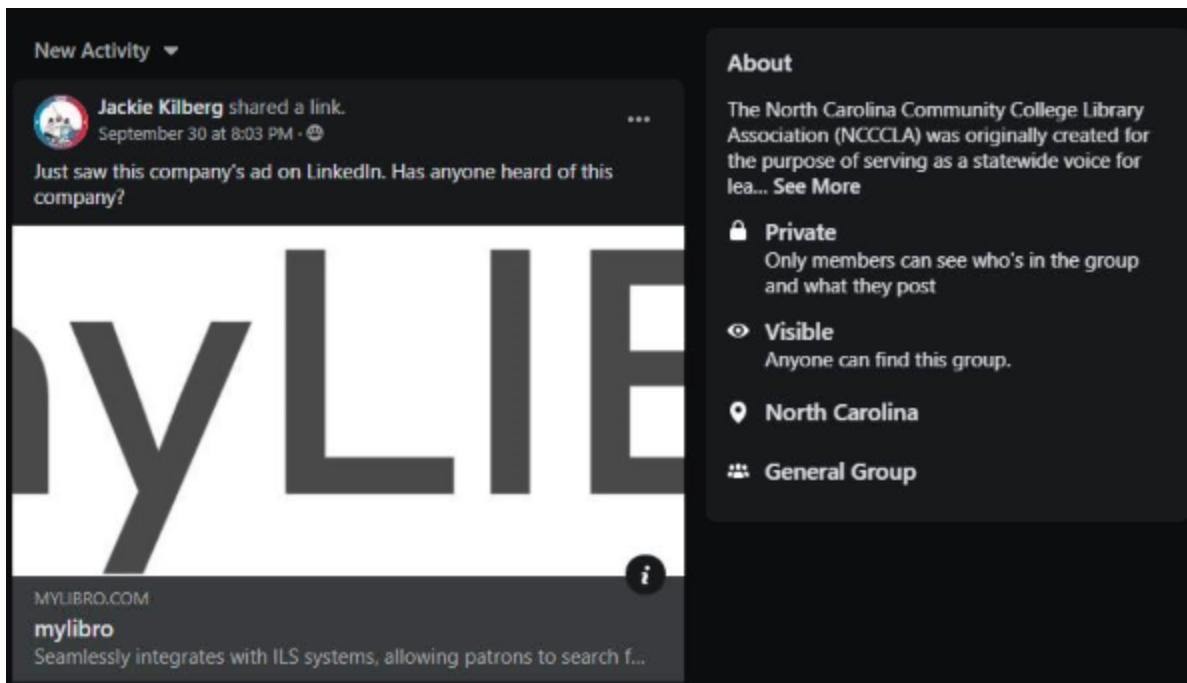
New Activity

Jackie Kilberg shared a link.
September 30 at 8:03 PM ·

Just saw this company's ad on LinkedIn. Has anyone heard of this company?

yLIB

MYLIBRO.COM
mylibro
Seamlessly integrates with ILS systems, allowing patrons to search f...

About

The North Carolina Community College Library Association (NCCCLA) was originally created for the purpose of serving as a statewide voice for lea... See More

Private
Only members can see who's in the group and what they post

Visible
Anyone can find this group.

North Carolina

General Group